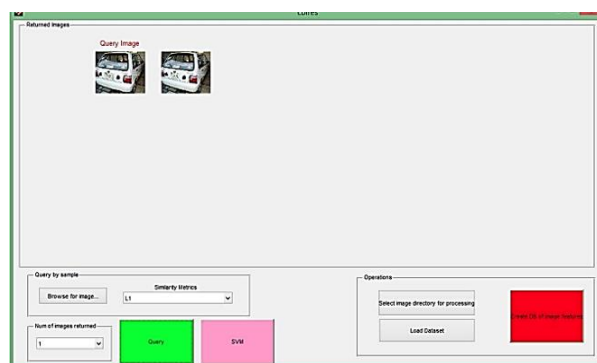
Cbires

Returned Images

Query Image

Query by sample

Browse for image...

Smilarity Metrics

L1

Num of images returned

1

Query

SVM

Operations

Select image directory for processing

Load Dataset

Create DB of image features